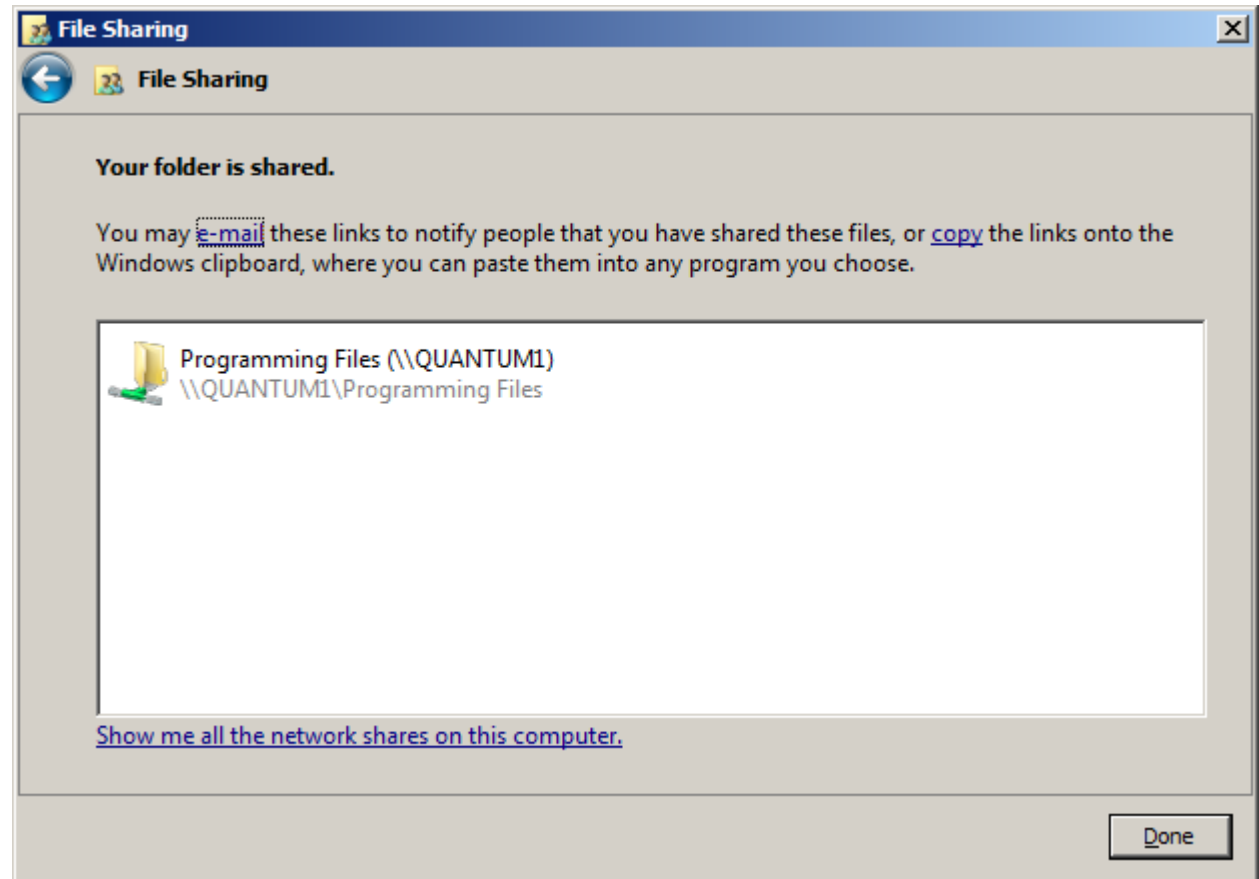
File Sharing

File Sharing

Your folder is shared.

You may e-mail these links to notify people that you have shared these files, or copy the links onto the Windows clipboard, where you can paste them into any program you choose.

Programming Files (\\QUANTUM1)
\\QUANTUM1\Programming Files

Show me all the network shares on this computer.

Done